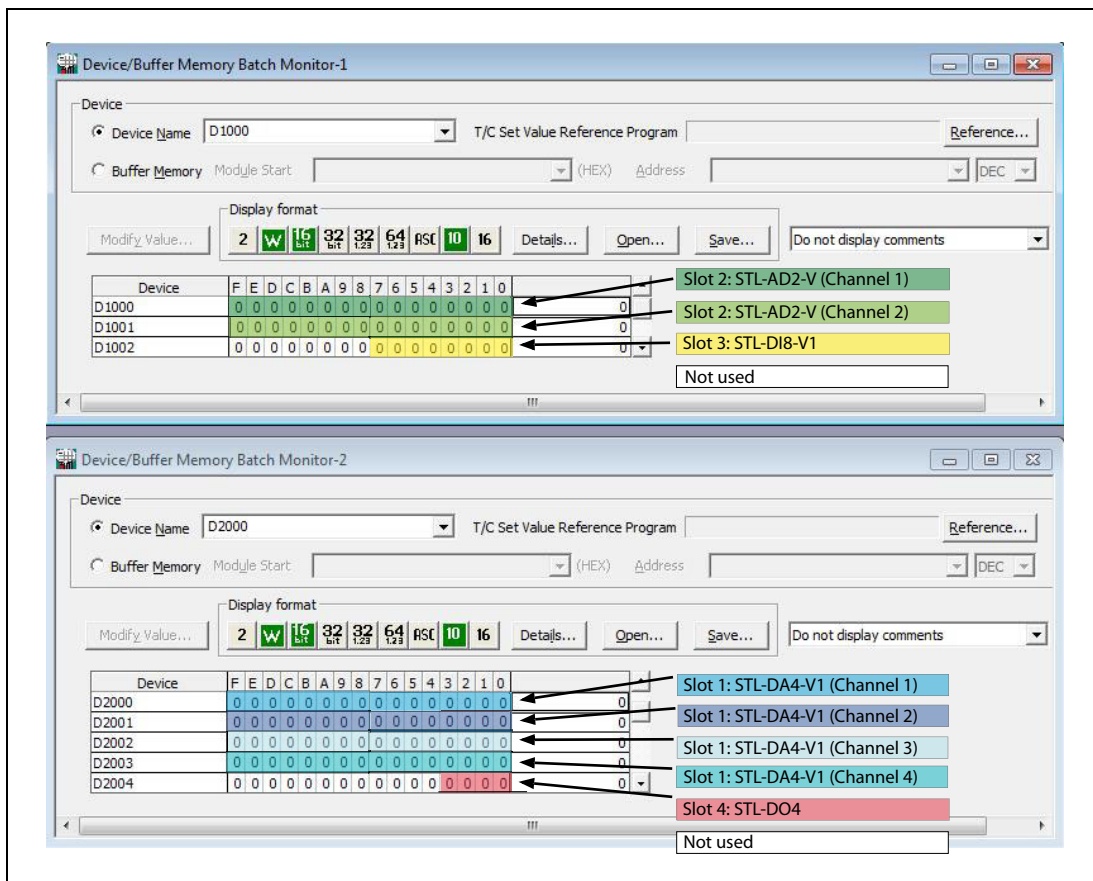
Device/Buffer Memory Batch Monitor-1

Device

Device Name D1000

T/C Set Value Reference Program

Reference...

Buffer Memory Module Start (HEX) Address DEC

Display format

Modify Value...

2 W 16 bit 32 bit 32 1.23 64 1.23 ASC 10 16

Details... Open... Save...

Do not display comments

| Device | F | E | D | C | B | A | 9 | 8 | 7 | 6 | 5 | 4 | 3 | 2 | 1 | 0 | |
|---|---|---|---|---|---|---|---|---|---|---|---|---|---|---|---|---|---|
| D1000 | 0 | 0 | 0 | 0 | 0 | 0 | 0 | 0 | 0 | 0 | 0 | 0 | 0 | 0 | 0 | 0 | 0 |
| D1001 | 0 | 0 | 0 | 0 | 0 | 0 | 0 | 0 | 0 | 0 | 0 | 0 | 0 | 0 | 0 | 0 | 0 |
| D1002 | 0 | 0 | 0 | 0 | 0 | 0 | 0 | 0 | 0 | 0 | 0 | 0 | 0 | 0 | 0 | 0 | 0 |

Slot 2: STL-AD2-V (Channel 1)

Slot 2: STL-AD2-V (Channel 2)

Slot 3: STL-DI8-V1

Not used

Device/Buffer Memory Batch Monitor-2

Device

Device Name D2000

T/C Set Value Reference Program

Reference...

Buffer Memory Module Start (HEX) Address DEC

Display format

Modify Value...

2 W 16 bit 32 bit 32 1.23 64 1.23 ASC 10 16

Details... Open... Save...

Do not display comments

| Device | F | E | D | C | B | A | 9 | 8 | 7 | 6 | 5 | 4 | 3 | 2 | 1 | 0 | |
|---|---|---|---|---|---|---|---|---|---|---|---|---|---|---|---|---|---|
| D2000 | 0 | 0 | 0 | 0 | 0 | 0 | 0 | 0 | 0 | 0 | 0 | 0 | 0 | 0 | 0 | 0 | 0 |
| D2001 | 0 | 0 | 0 | 0 | 0 | 0 | 0 | 0 | 0 | 0 | 0 | 0 | 0 | 0 | 0 | 0 | 0 |
| D2002 | 0 | 0 | 0 | 0 | 0 | 0 | 0 | 0 | 0 | 0 | 0 | 0 | 0 | 0 | 0 | 0 | 0 |
| D2003 | 0 | 0 | 0 | 0 | 0 | 0 | 0 | 0 | 0 | 0 | 0 | 0 | 0 | 0 | 0 | 0 | 0 |
| D2004 | 0 | 0 | 0 | 0 | 0 | 0 | 0 | 0 | 0 | 0 | 0 | 0 | 0 | 0 | 0 | 0 | 0 |

Slot 1: STL-DA4-V1 (Channel 1)

Slot 1: STL-DA4-V1 (Channel 2)

Slot 1: STL-DA4-V1 (Channel 3)

Slot 1: STL-DA4-V1 (Channel 4)

Slot 4: STL-DO4

Not used